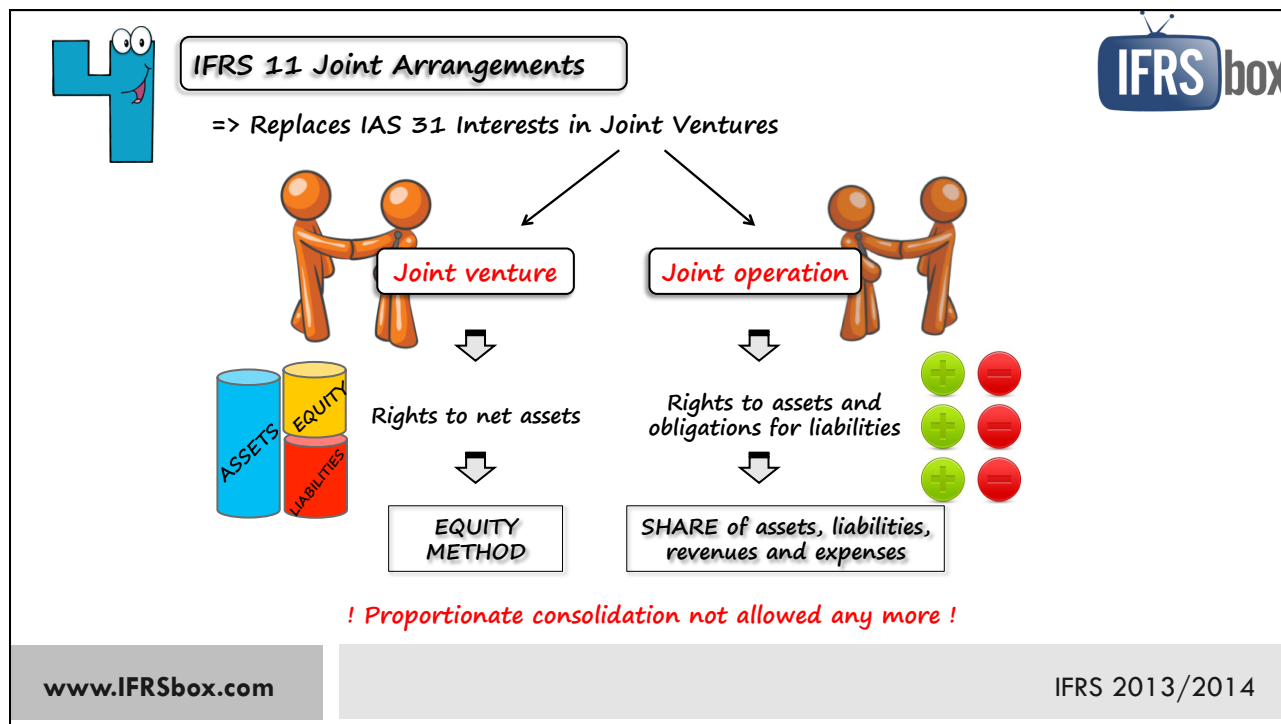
IFRS 11 Joint Arrangements

IFRS box

=> Replaces IAS 31 Interests in Joint Ventures

Joint venture

Joint operation

ASSETS

EQUITY

LIABILITIES

Rights to net assets

Rights to assets and obligations for liabilities

EQUITY METHOD

SHARE of assets, liabilities, revenues and expenses

! Proportionate consolidation not allowed any more !

www.IFRSbox.com

IFRS 2013/2014